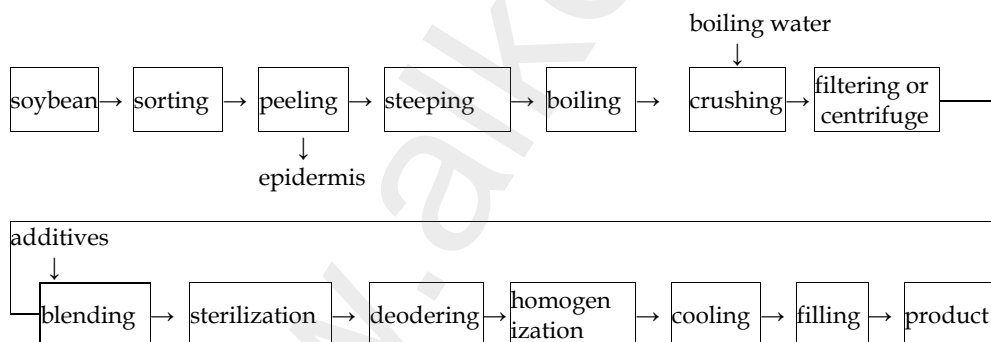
boiling water

soybean → sorting → peeling → steeping → boiling → crushing → filtering or centrifuge

epidermis

additives

blending → sterilization → deodering → homogen ization → cooling → filling → product